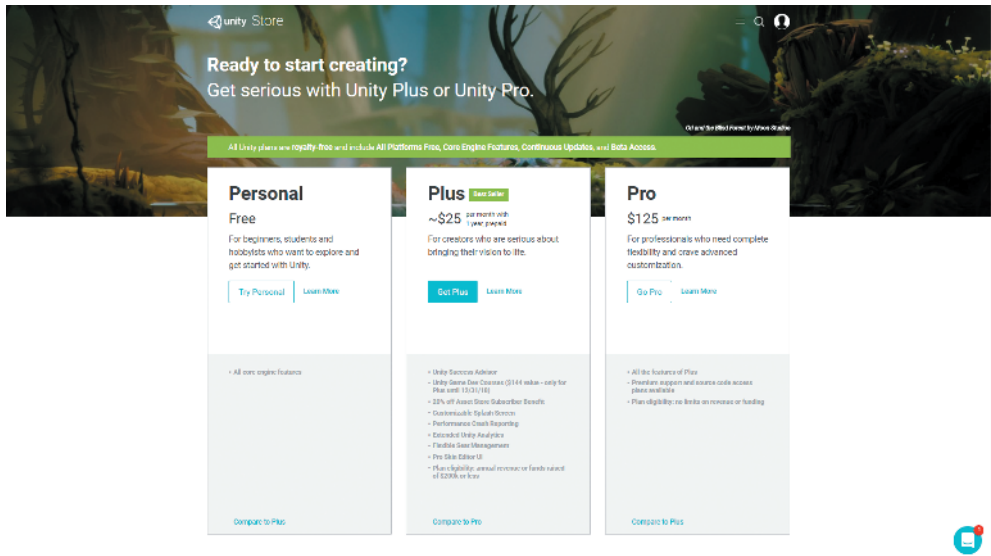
unity Store

Ready to start creating?
Get serious with Unity Plus or Unity Pro.

Ori and the Blind Forest by Moon Studios

All Unity plans are royalty-free and include All Platforms Free, Core Engine Features, Continuous Updates, and Beta Access.

Personal
Free
For beginners, students and hobbyists who want to explore and get started with Unity.
Try Personal
Learn More

• All core engine features

Compare to Plus

Plus Best Seller
~$25 per month with 1 year prepaid
For creators who are serious about bringing their vision to life.
Get Plus
Learn More

• Unity Success Advisor
• Unity Game Dev Courses ($144 value - only for Plus until 12/31/18)
• 20% off Asset Store Subscriber Benefit
• Customizable Splash Screen
• Performance Crash Reporting
• Extended Unity Analytics
• Flexible Seat Management
• Pro Skin Editor UI
• Plan eligibility: annual revenue or funds raised of $200k or less

Compare to Pro

Pro
$125 per month
For professionals who need complete flexibility and crave advanced customization.
Go Pro
Learn More

• All the features of Plus
• Premium support and source code access plans available
• Plan eligibility: no limits on revenue or funding

Compare to Plus